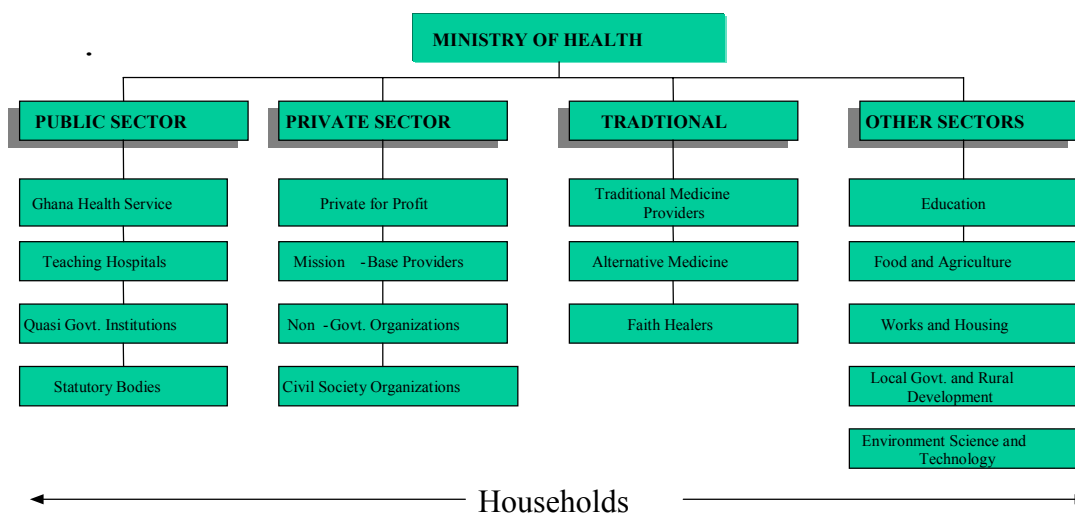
MINISTRY OF HEALTH

PUBLIC SECTOR

Ghana Health Service

Teaching Hospitals

Quasi Govt. Institutions

Statutory Bodies

PRIVATE SECTOR

Private for Profit

Mission -Base Providers

Non -Govt. Organizations

Civil Society Organizations

TRADTIONAL

Traditional Medicine Providers

Alternative Medicine

Faith Healers

OTHER SECTORS

Education

Food and Agriculture

Works and Housing

Local Govt. and Rural Development

Environment Science and Technology

Households